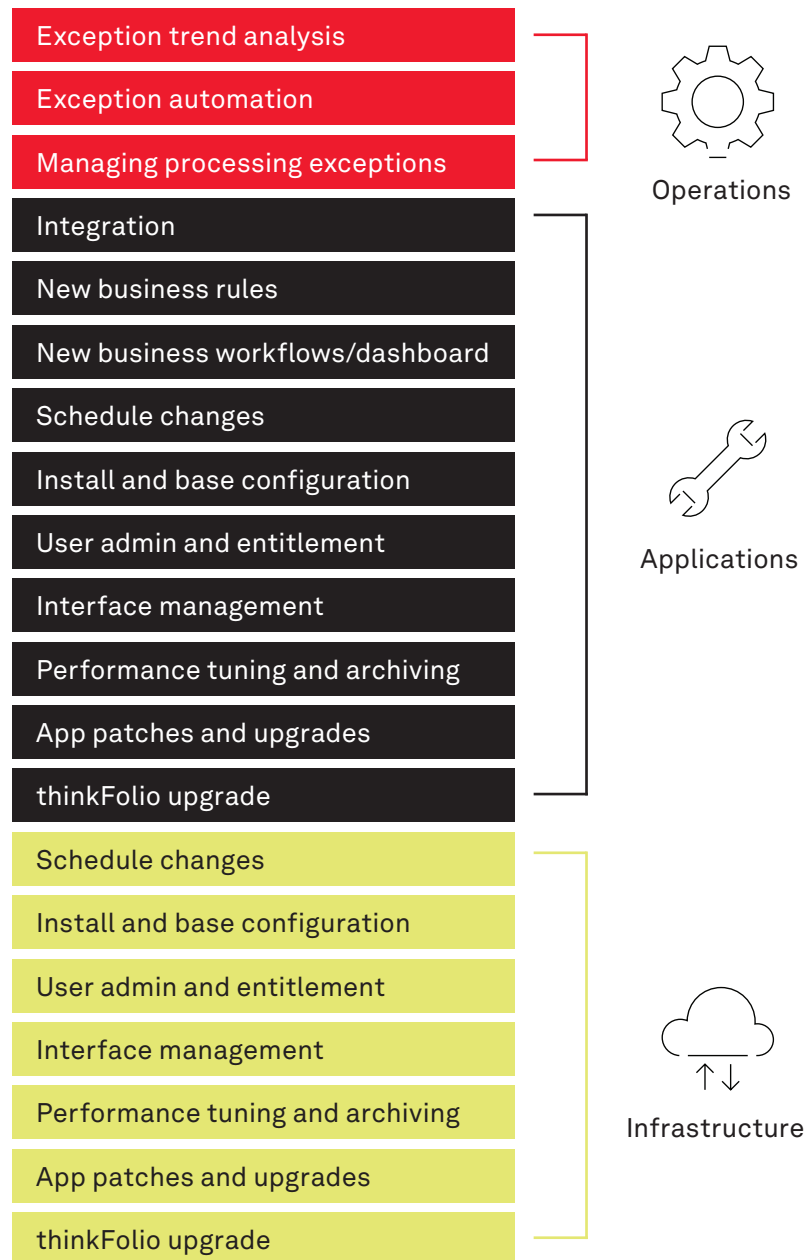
Exception trend analysis
Exception automation
Managing processing exceptions

Operations

Integration
New business rules
New business workflows/dashboard
Schedule changes
Install and base configuration
User admin and entitlement
Interface management
Performance tuning and archiving
App patches and upgrades
thinkFolio upgrade

Applications

Schedule changes
Install and base configuration
User admin and entitlement
Interface management
Performance tuning and archiving
App patches and upgrades
thinkFolio upgrade

Infrastructure